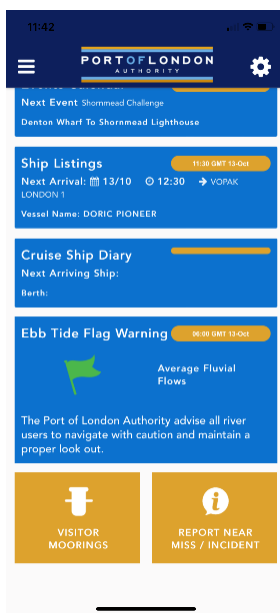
11:42

PORT OF LONDON
AUTHORITY

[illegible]

Next Event Shornmead Challenge

Denton Wharf To Shornmead Lighthouse

Ship Listings

11:30 GMT 13-Oct

Next Arrival: 13/10 12:30 → VOPAK LONDON 1

Vessel Name: DORIC PIONEER

Cruise Ship Diary

Next Arriving Ship:

Berth:

Ebb Tide Flag Warning

06:00 GMT 13-Oct

Average Fluvial Flows

The Port of London Authority advise all river users to navigate with caution and maintain a proper look out.

VISITOR MOORINGS

REPORT NEAR MISS / INCIDENT